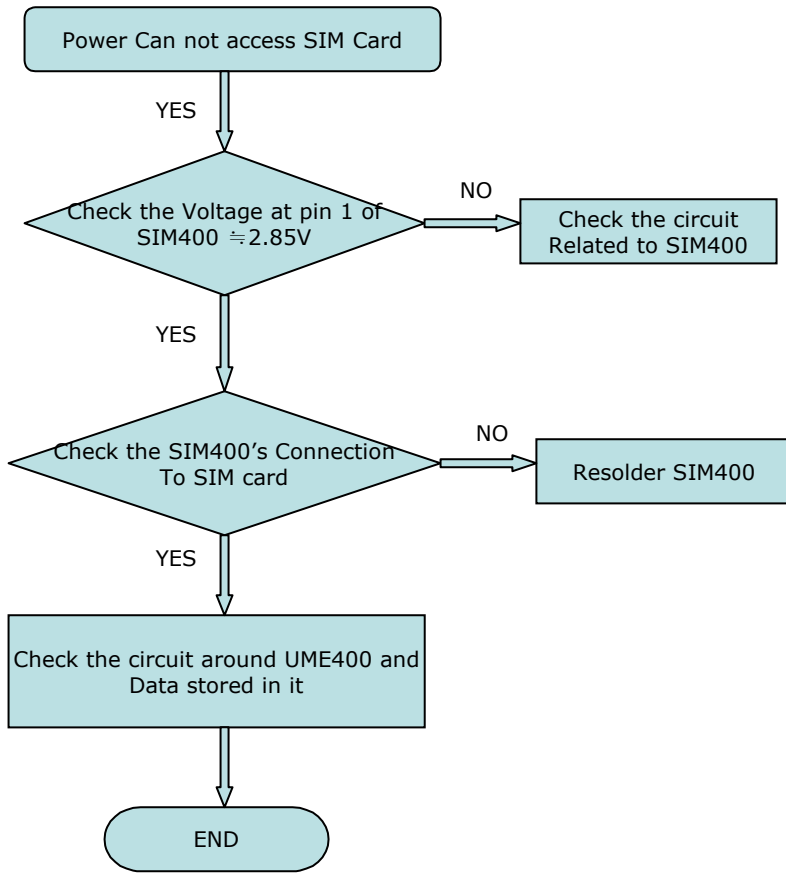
Power Can not access SIM Card

YES

Check the Voltage at pin 1 of SIM400 ≒2.85V

NO

Check the circuit Related to SIM400

YES

Check the SIM400's Connection To SIM card

NO

Resolder SIM400

YES

Check the circuit around UME400 and Data stored in it

END